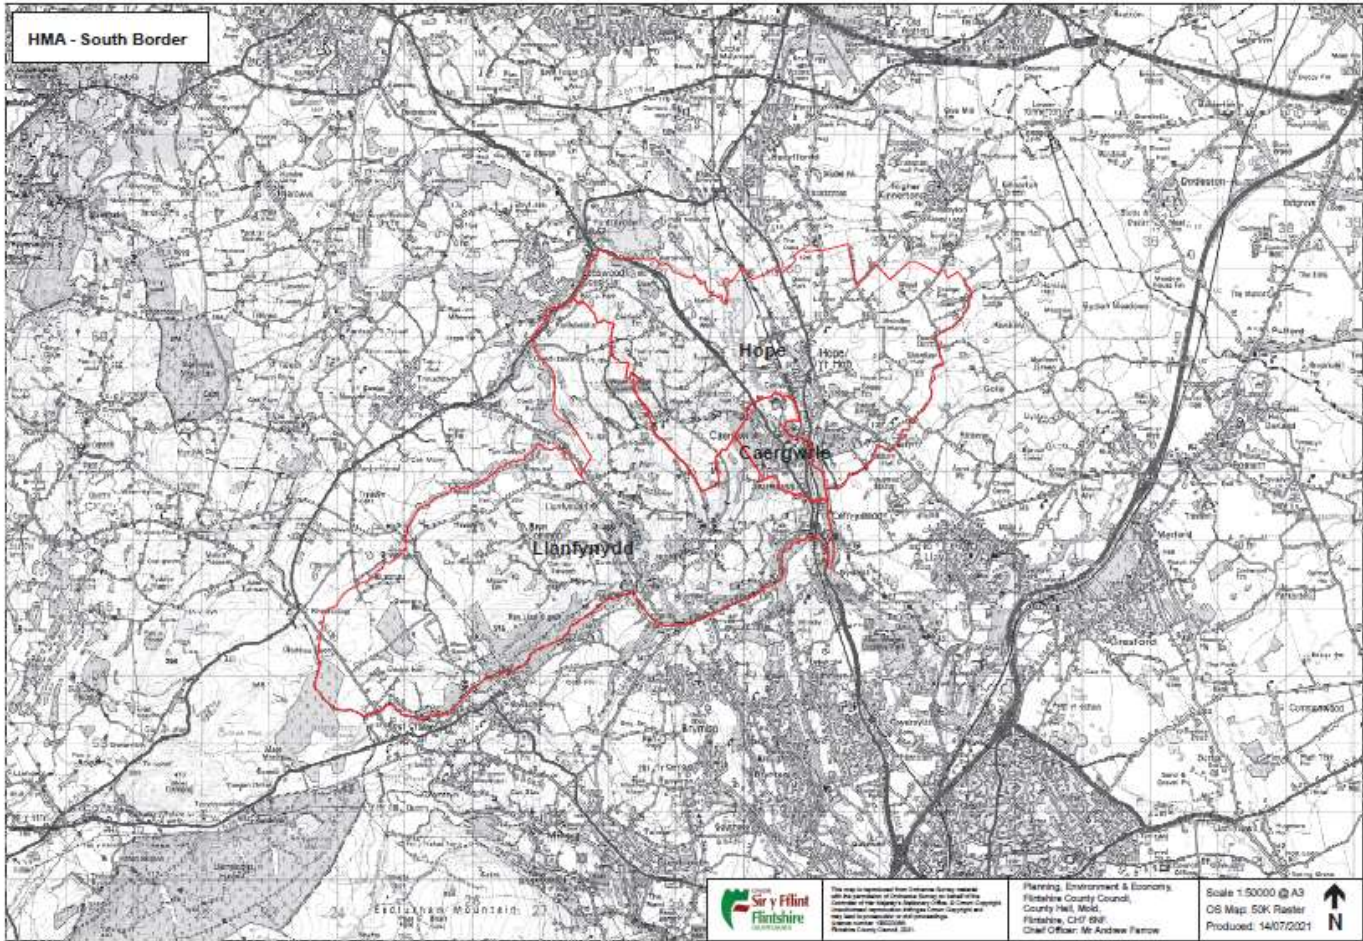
HMA - South Border

Hope

Caergwrle

Llanfynydd

Esclusham Mountain

Sir y Fflint
Flintshire

This map is reproduced from Ordnance Survey material with the permission of Ordnance Survey on behalf of the Controller of Her Majesty's Stationery Office. © Crown Copyright. Unauthorised reproduction infringes Crown Copyright and may lead to prosecution or civil proceedings. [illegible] Flintshire County Council, 2021.

Planning, Environment & Economy,
Flintshire County Council,
County Hall, Mold,
Flintshire, CH7 6NF.
Chief Officer: Mr Andrew Farrow

Scale 1:50000 @ A3
OS Map: 50K Raster
Produced: 14/07/2021

N